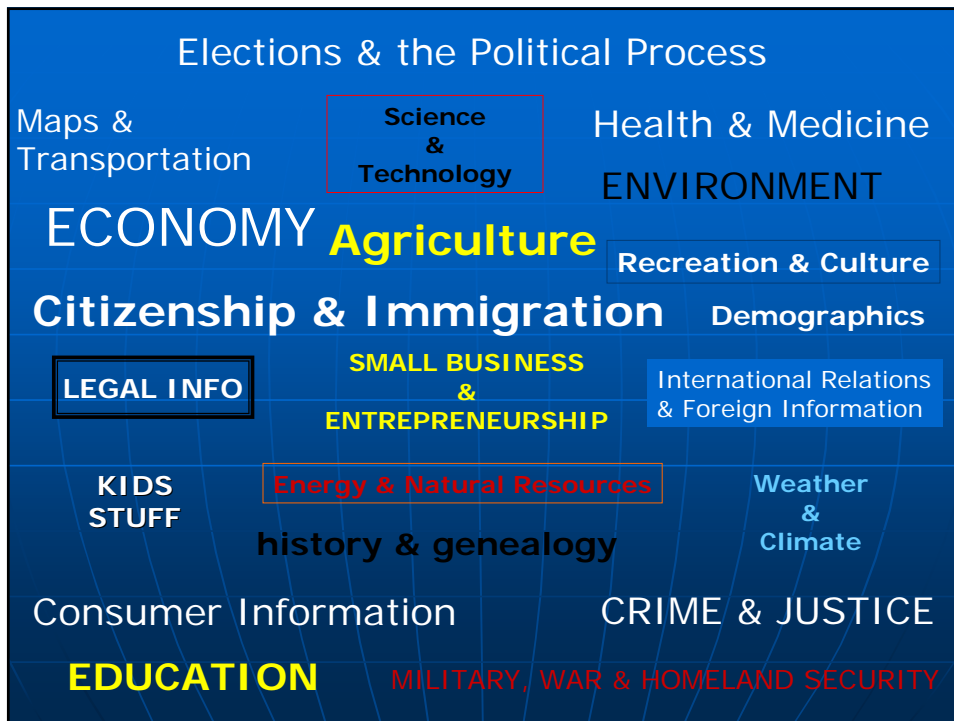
Elections & the Political Process

Maps & Transportation

Science & Technology

Health & Medicine

ENVIRONMENT

ECONOMY

Agriculture

Recreation & Culture

Citizenship & Immigration

Demographics

LEGAL INFO

SMALL BUSINESS & ENTREPRENEURSHIP

International Relations & Foreign Information

KIDS STUFF

Energy & Natural Resources

Weather & Climate

history & genealogy

Consumer Information

CRIME & JUSTICE

EDUCATION

MILITARY, WAR & HOMELAND SECURITY